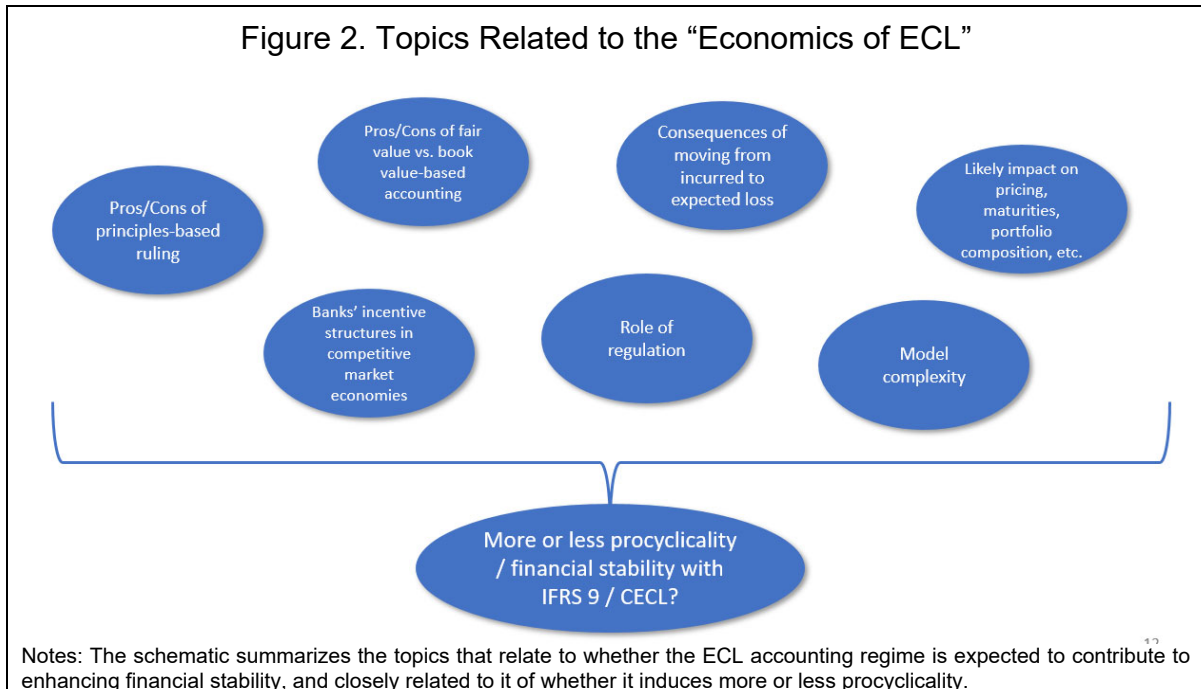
Figure 2. Topics Related to the “Economics of ECL”

Pros/Cons of principles-based ruling

Pros/Cons of fair value vs. book value-based accounting

Consequences of moving from incurred to expected loss

Likely impact on pricing, maturities, portfolio composition, etc.

Banks’ incentive structures in competitive market economies

Role of regulation

Model complexity

More or less procyclicality / financial stability with IFRS 9 / CECL?

12

Notes: The schematic summarizes the topics that relate to whether the ECL accounting regime is expected to contribute to enhancing financial stability, and closely related to it of whether it induces more or less procyclicality.